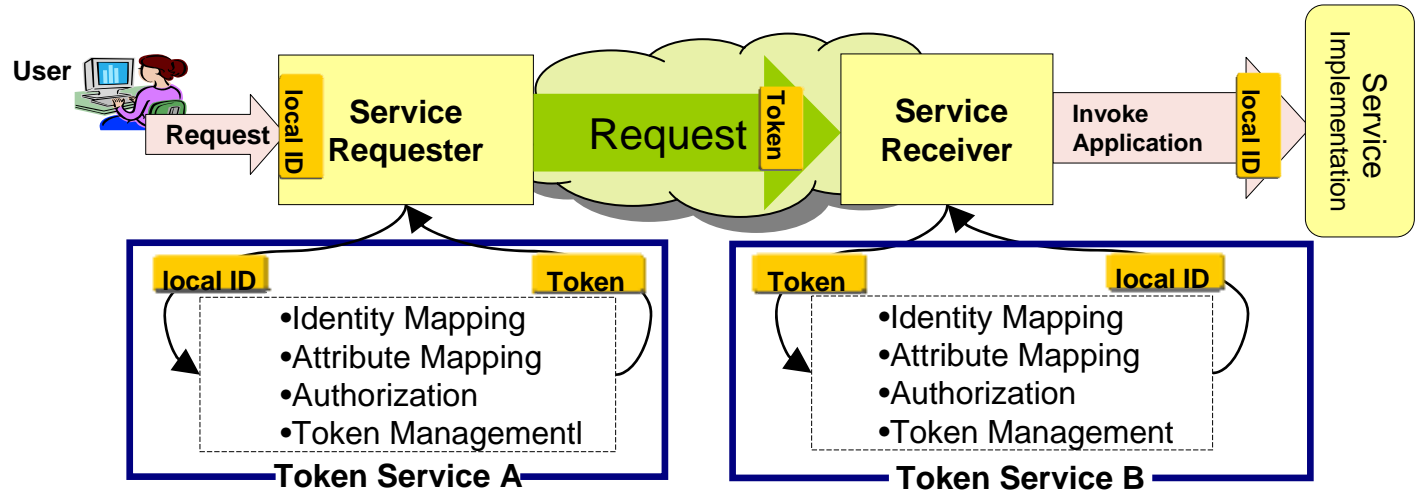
User

Request

local ID

Service Requester

Request

Token

Service Receiver

Invoke Application

local ID

Service Implementation

local ID

Token

•Identity Mapping
•Attribute Mapping
•Authorization
•Token Managementl

Token Service A

Token

local ID

•Identity Mapping
•Attribute Mapping
•Authorization
•Token Management

Token Service B